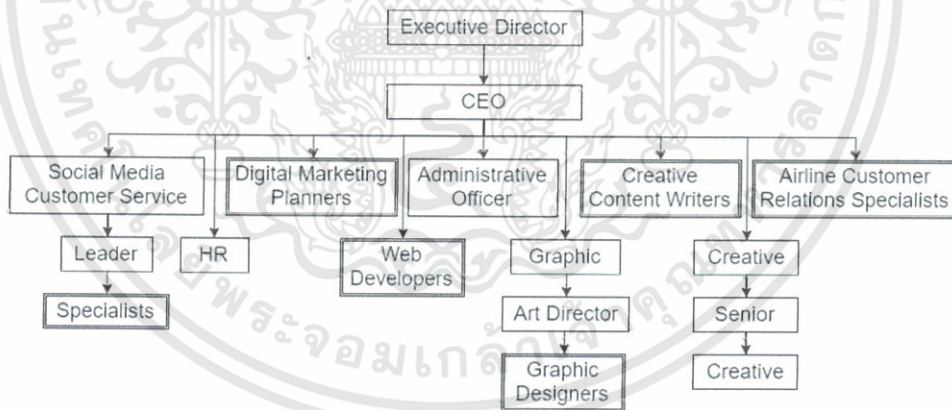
Executive Director

CEO

Social Media Customer Service

HR

Digital Marketing Planners

Administrative Officer

Creative Content Writers

Airline Customer Relations Specialists

Leader

Specialists

Web Developers

Graphic

Art Director

Graphic Designers

Creative

Senior

Creative

พระจอมเกล้าเจ้าคุณทหาร